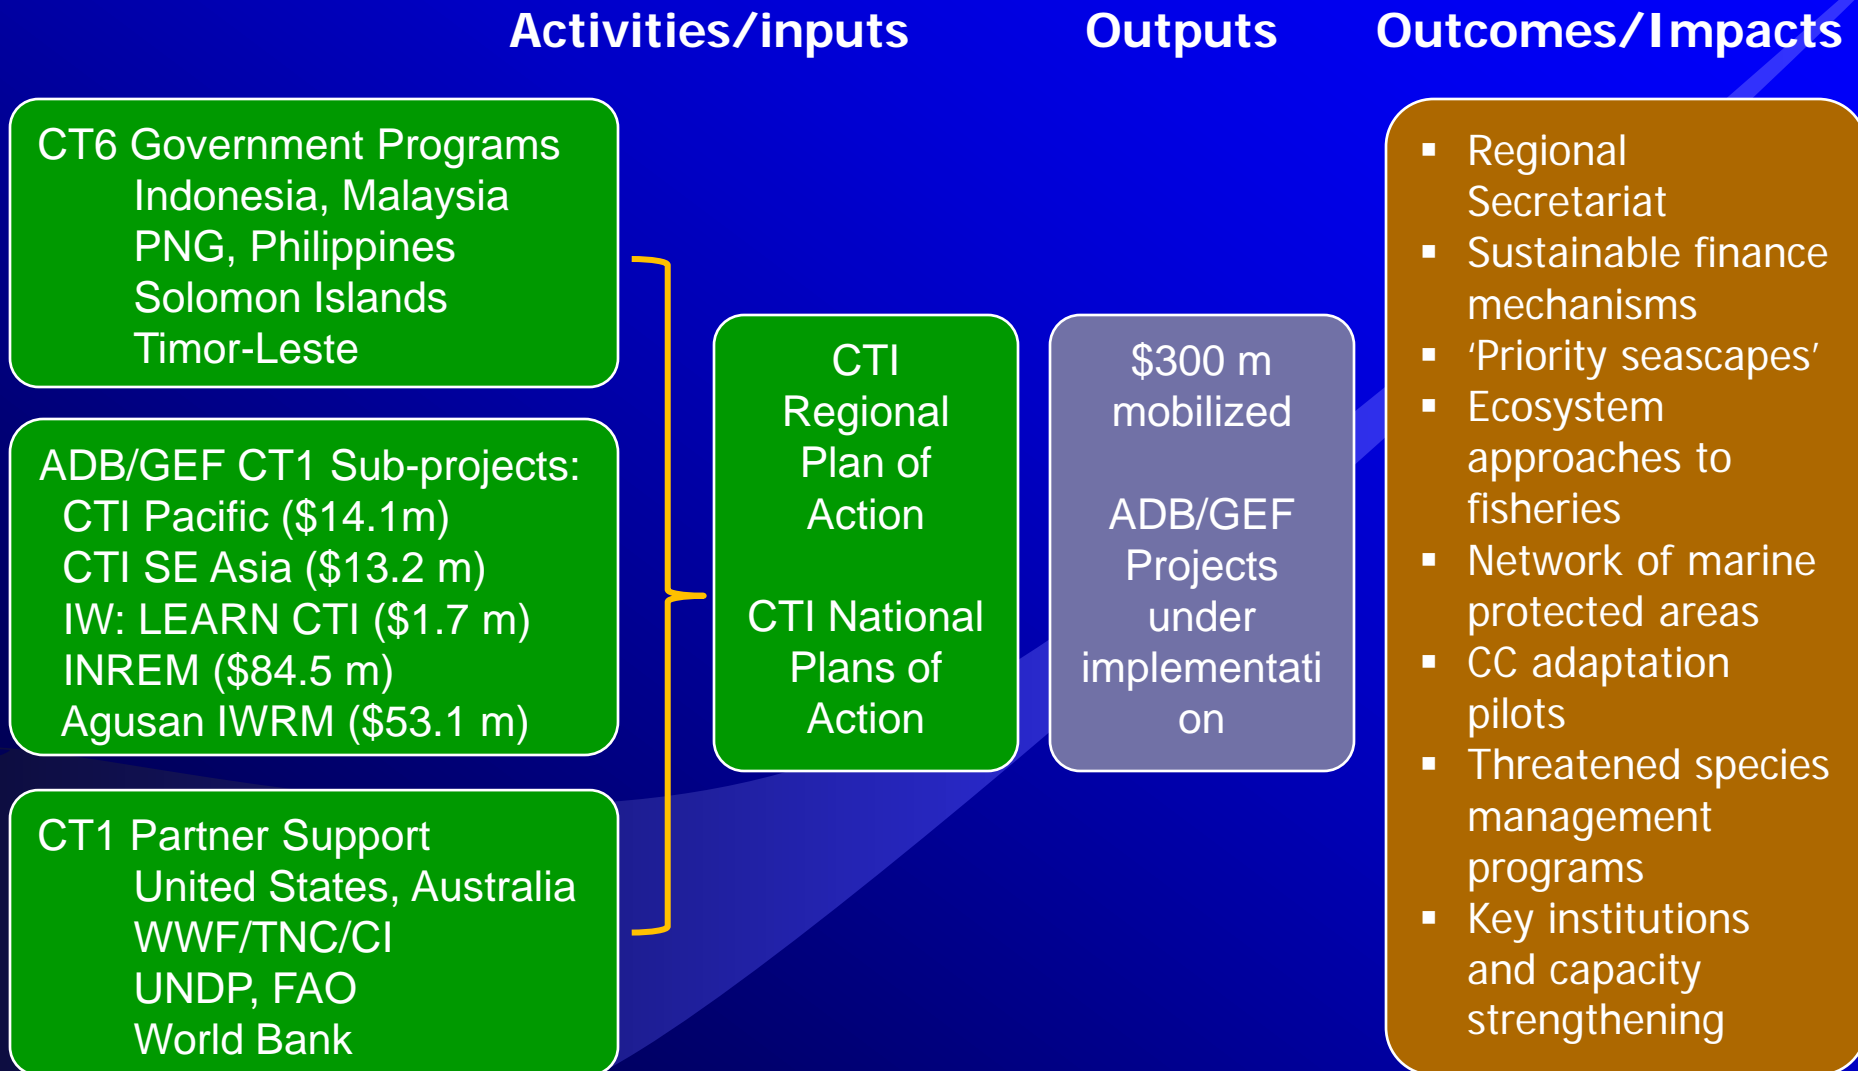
Activities/inputs

Outputs

Outcomes/Impacts

CT6 Government Programs
Indonesia, Malaysia
PNG, Philippines
Solomon Islands
Timor-Leste

ADB/GEF CT1 Sub-projects:
CTI Pacific ($14.1m)
CTI SE Asia ($13.2 m)
IW: LEARN CTI ($1.7 m)
INREM ($84.5 m)
Agusan IWRM ($53.1 m)

CT1 Partner Support
United States, Australia
WWF/TNC/CI
UNDP, FAO
World Bank

CTI Regional Plan of Action

CTI National Plans of Action

$300 m mobilized

ADB/GEF Projects under implementati on

- Regional Secretariat
- Sustainable finance mechanisms
- 'Priority seascapes'
- Ecosystem approaches to fisheries
- Network of marine protected areas
- CC adaptation pilots
- Threatened species management programs
- Key institutions and capacity strengthening